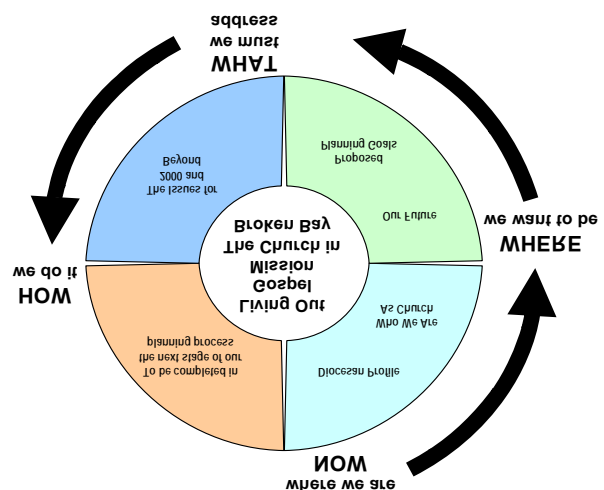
WHAT
we must
address

WHERE
we want to be

NOW
where we are

HOW
we do it

Living Out
Gospel
Mission
The Church in
Broken Bay

The Issues for
2000 and
Beyond

Proposed
Planning Goals

Our Future

Who We Are
As Church

Diocesan Profile

To be completed in
the next stage of our
planning process